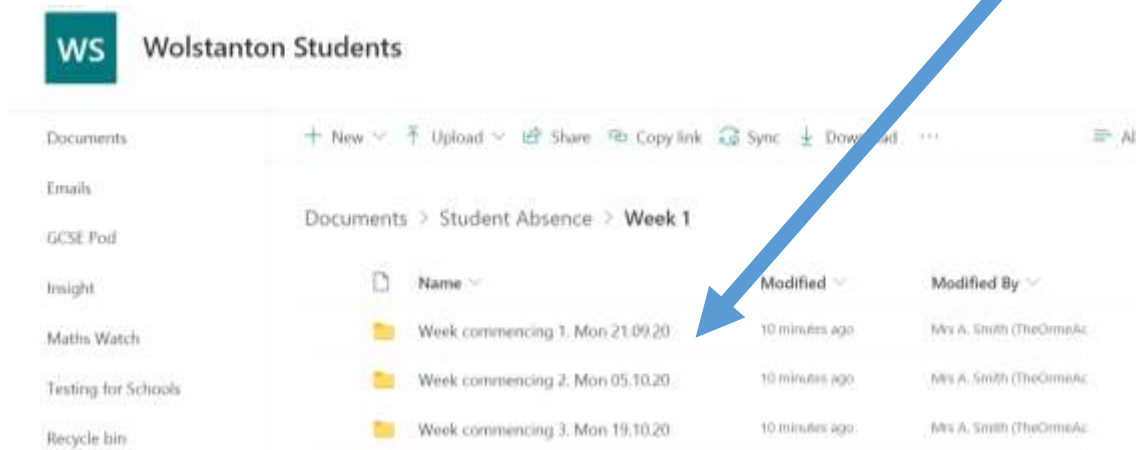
WS Wolstanton Students

Documents
Emails
GCSE Pod
Insight
Maths Watch
Testing for Schools
Recycle bin

+ New ˅ Upload ˅ Share Copy link Sync Dow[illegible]ad ··· Al

Documents > Student Absence > Week 1

| | Name | Modified | Modified By |
|---|---|---|---|
| | Week commencing 1. Mon 21.09.20 | 10 minutes ago | Mrs A. Smith (TheOrmeAc |
| | Week commencing 2. Mon 05.10.20 | 10 minutes ago | Mrs A. Smith (TheOrmeAc |
| | Week commencing 3. Mon 19.10.20 | 10 minutes ago | Mrs A. Smith (TheOrmeAc |